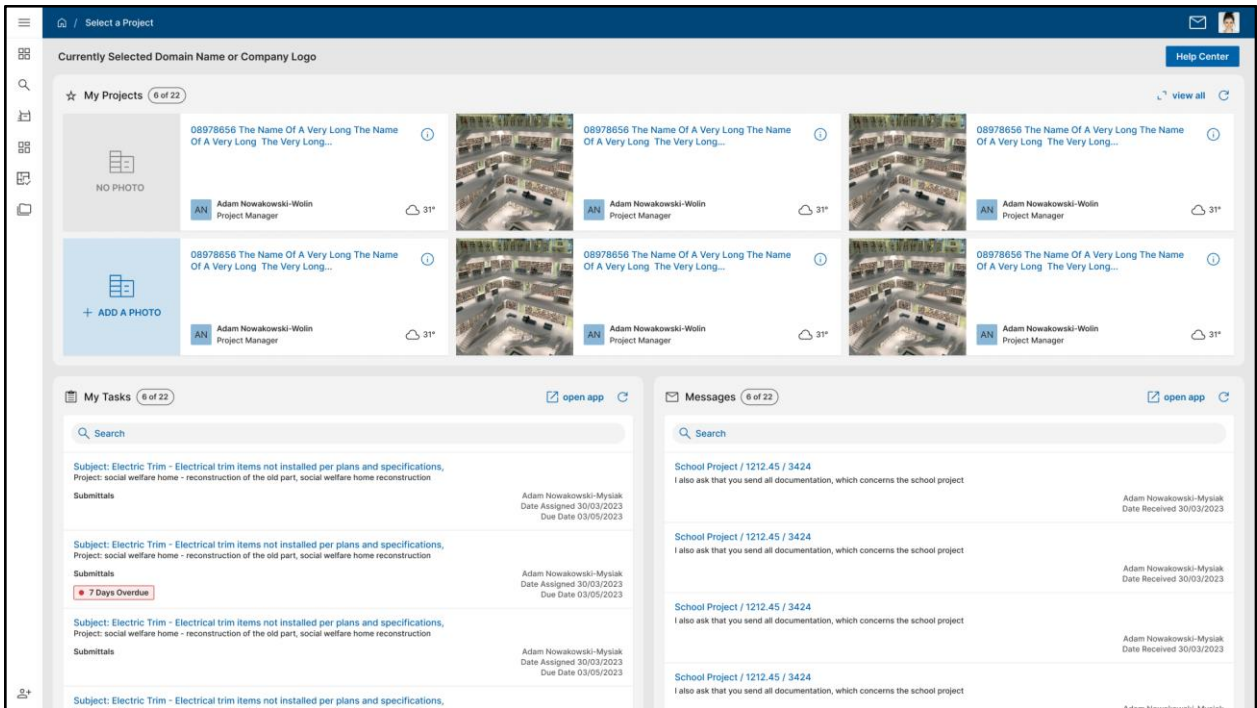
/ Select a Project

Currently Selected Domain Name or Company Logo

Help Center

My Projects 6 of 22

view all

NO PHOTO

08978656 The Name Of A Very Long The Name Of A Very Long The Very Long...

AN Adam Nowakowski-Wolin
Project Manager
31°

08978656 The Name Of A Very Long The Name Of A Very Long The Very Long...

AN Adam Nowakowski-Wolin
Project Manager
31°

08978656 The Name Of A Very Long The Name Of A Very Long The Very Long...

AN Adam Nowakowski-Wolin
Project Manager
31°

+ ADD A PHOTO

08978656 The Name Of A Very Long The Name Of A Very Long The Very Long...

AN Adam Nowakowski-Wolin
Project Manager
31°

08978656 The Name Of A Very Long The Name Of A Very Long The Very Long...

AN Adam Nowakowski-Wolin
Project Manager
31°

08978656 The Name Of A Very Long The Name Of A Very Long The Very Long...

AN Adam Nowakowski-Wolin
Project Manager
31°

My Tasks 6 of 22

open app

Search

Subject: Electric Trim - Electrical trim items not installed per plans and specifications,
Project: social welfare home - reconstruction of the old part, social welfare home reconstruction
Submittals
Adam Nowakowski-Mysiak
Date Assigned 30/03/2023
Due Date 03/05/2023

Subject: Electric Trim - Electrical trim items not installed per plans and specifications,
Project: social welfare home - reconstruction of the old part, social welfare home reconstruction
Submittals
7 Days Overdue
Adam Nowakowski-Mysiak
Date Assigned 30/03/2023
Due Date 03/05/2023

Subject: Electric Trim - Electrical trim items not installed per plans and specifications,
Project: social welfare home - reconstruction of the old part, social welfare home reconstruction
Submittals
Adam Nowakowski-Mysiak
Date Assigned 30/03/2023
Due Date 03/05/2023

Subject: Electric Trim - Electrical trim items not installed per plans and specifications,

Messages 6 of 22

open app

Search

School Project / 1212.45 / 3424
I also ask that you send all documentation, which concerns the school project
Adam Nowakowski-Mysiak
Date Received 30/03/2023

School Project / 1212.45 / 3424
I also ask that you send all documentation, which concerns the school project
Adam Nowakowski-Mysiak
Date Received 30/03/2023

School Project / 1212.45 / 3424
I also ask that you send all documentation, which concerns the school project
Adam Nowakowski-Mysiak
Date Received 30/03/2023

School Project / 1212.45 / 3424
I also ask that you send all documentation, which concerns the school project
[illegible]